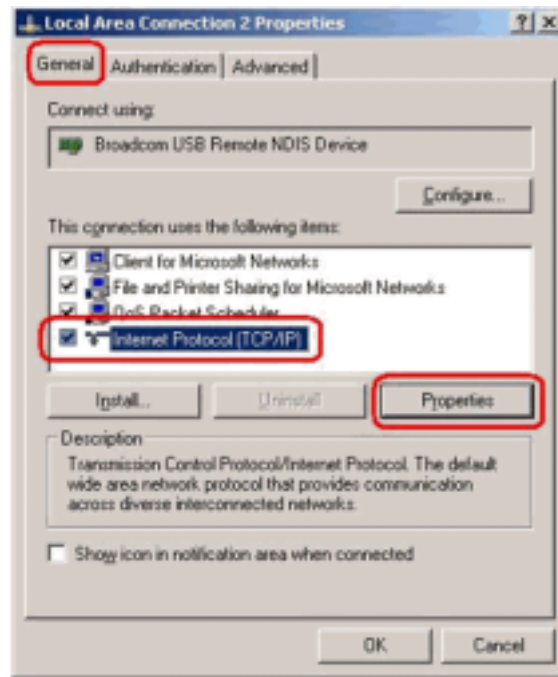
Local Area Connection 2 Properties

? X

General | Authentication | Advanced

Connect using:

Broadcom USB Remote NDIS Device

Configure...

This connection uses the following items:

Client for Microsoft Networks

File and Printer Sharing for Microsoft Networks

QoS Packet Scheduler

Internet Protocol (TCP/IP)

Install... | Uninstall | Properties

Description

Transmission Control Protocol/Internet Protocol. The default wide area network protocol that provides communication across diverse interconnected networks.

Show icon in notification area when connected

OK | Cancel